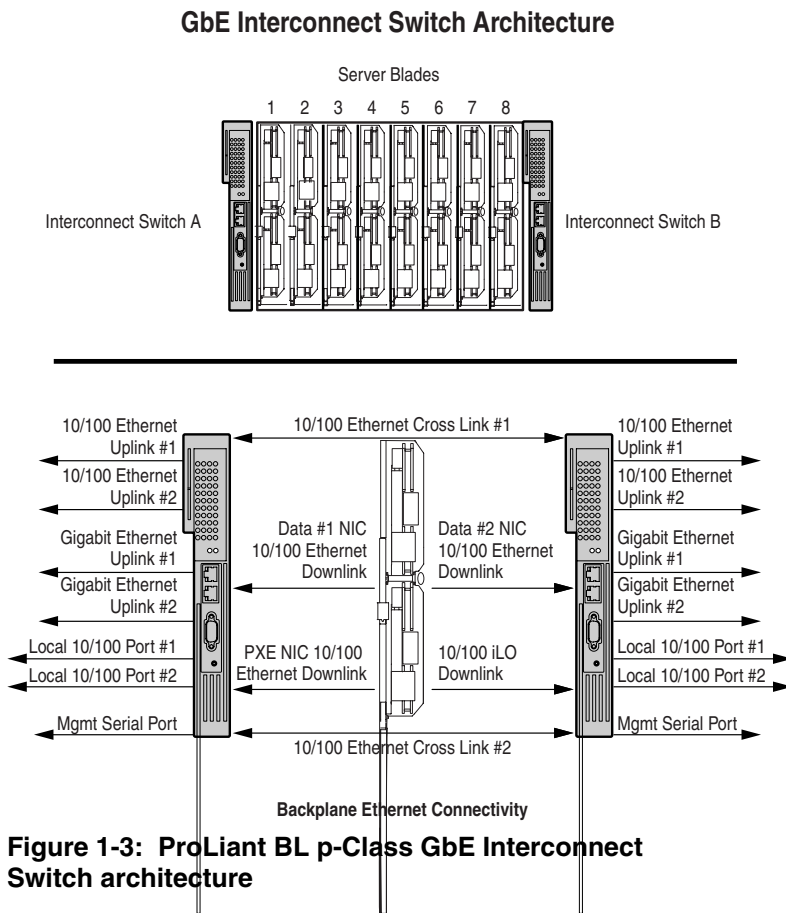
GbE Interconnect Switch Architecture

Server Blades

1 2 3 4 5 6 7 8

Interconnect Switch A

Interconnect Switch B

10/100 Ethernet Uplink #1

10/100 Ethernet Uplink #2

Gigabit Ethernet Uplink #1

Gigabit Ethernet Uplink #2

Local 10/100 Port #1

Local 10/100 Port #2

Mgmt Serial Port

10/100 Ethernet Cross Link #1

Data #1 NIC 10/100 Ethernet Downlink

Data #2 NIC 10/100 Ethernet Downlink

PXE NIC 10/100 Ethernet Downlink

10/100 iLO Downlink

10/100 Ethernet Cross Link #2

10/100 Ethernet Uplink #1

10/100 Ethernet Uplink #2

Gigabit Ethernet Uplink #1

Gigabit Ethernet Uplink #2

Local 10/100 Port #1

Local 10/100 Port #2

Mgmt Serial Port

Backplane Ethernet Connectivity

Figure 1-3: ProLiant BL p-Class GbE Interconnect Switch architecture